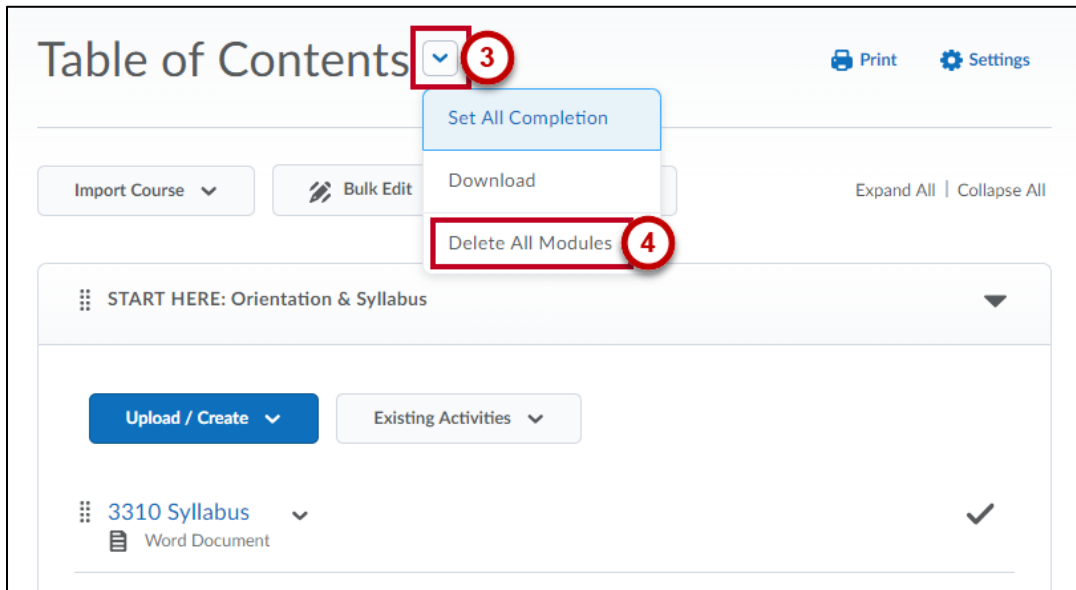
Table of Contents 3

Print Settings

Set All Completion

Download

Delete All Modules 4

Import Course

Bulk Edit

Expand All | Collapse All

START HERE: Orientation & Syllabus

Upload / Create

Existing Activities

3310 Syllabus

Word Document